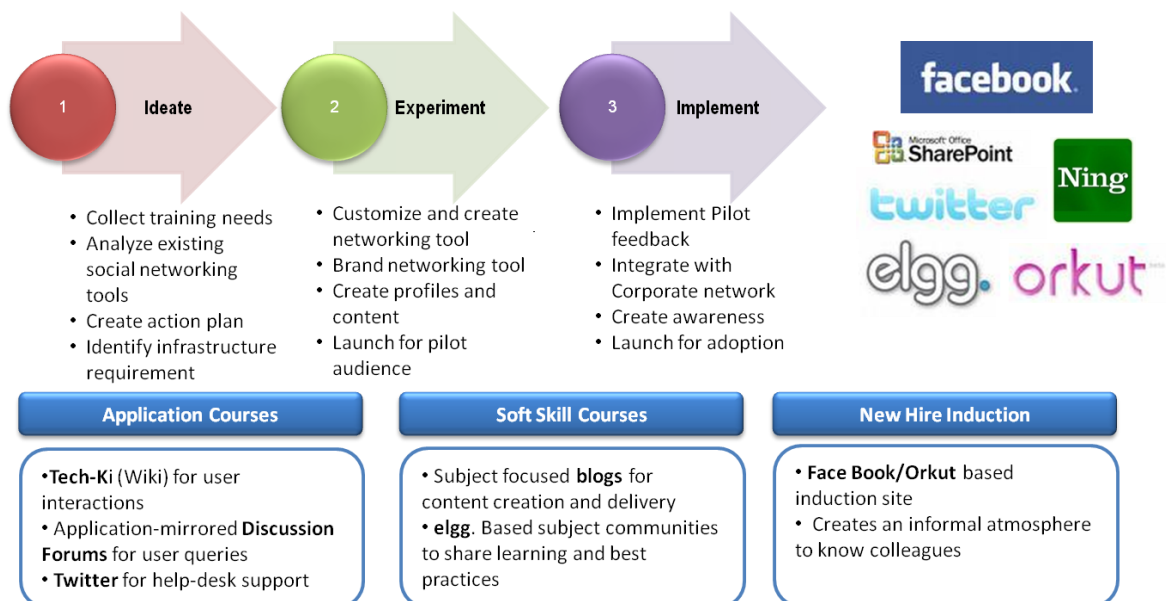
1 Ideate

2 Experiment

3 Implement

facebook

Microsoft Office SharePoint

Ning

twitter

elgg. orkut beta

• Collect training needs
• Analyze existing social networking tools
• Create action plan
• Identify infrastructure requirement

• Customize and create networking tool
• Brand networking tool
• Create profiles and content
• Launch for pilot audience

• Implement Pilot feedback
• Integrate with Corporate network
• Create awareness
• Launch for adoption

Application Courses

Soft Skill Courses

New Hire Induction

•Tech-Ki (Wiki) for user interactions
• Application-mirrored Discussion Forums for user queries
• Twitter for help-desk support

• Subject focused blogs for content creation and delivery
• elgg. Based subject communities to share learning and best practices

• Face Book/Orkut based induction site
• Creates an informal atmosphere to know colleagues